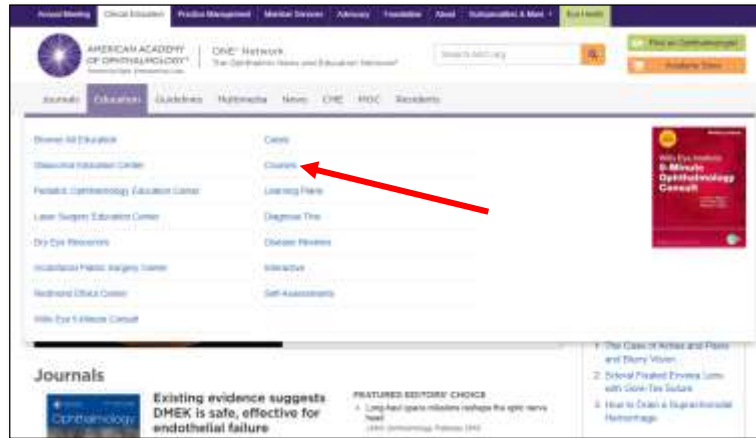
Annual Meeting | Clinical Education | Practice Management | Member Services | Advocacy | Foundation | About | Subspecialties & More | Eye Health

AMERICAN ACADEMY OF OPHTHALMOLOGY
ONE® Network
The Ophthalmic News and Education Network

Search AAO.org

Find an Ophthalmologist
Academy Store

Journals | Education | Guidelines | Multimedia | News | CME | MOC | Residents

Browse All Education
Glaucoma Education Center
Pediatric Ophthalmology Education Center
Laser Surgery Education Center
Dry Eye Resources
Oculofacial Plastic Surgery Center
Retinoid Effects Center
Wills Eye 5-Minute Consult

Cases
Courses
Learning Plans
Diagnose This
Disease Reviews
Interactive
Self-Assessments

Wills Eye Institute
5-Minute Ophthalmology Consult

Journals

Ophthalmology

Existing evidence suggests DMEK is safe, effective for endothelial failure

FEATURED EDITORS' CHOICE
Long-haul space missions reshape the optic nerve head

1 The Case of Aches and Pains and Blurry Vision
2 Scleral Fixated Enveloa Lens with Gore-Tex Suture
3 How to Drain a Suprachoroidal Hemorrhage